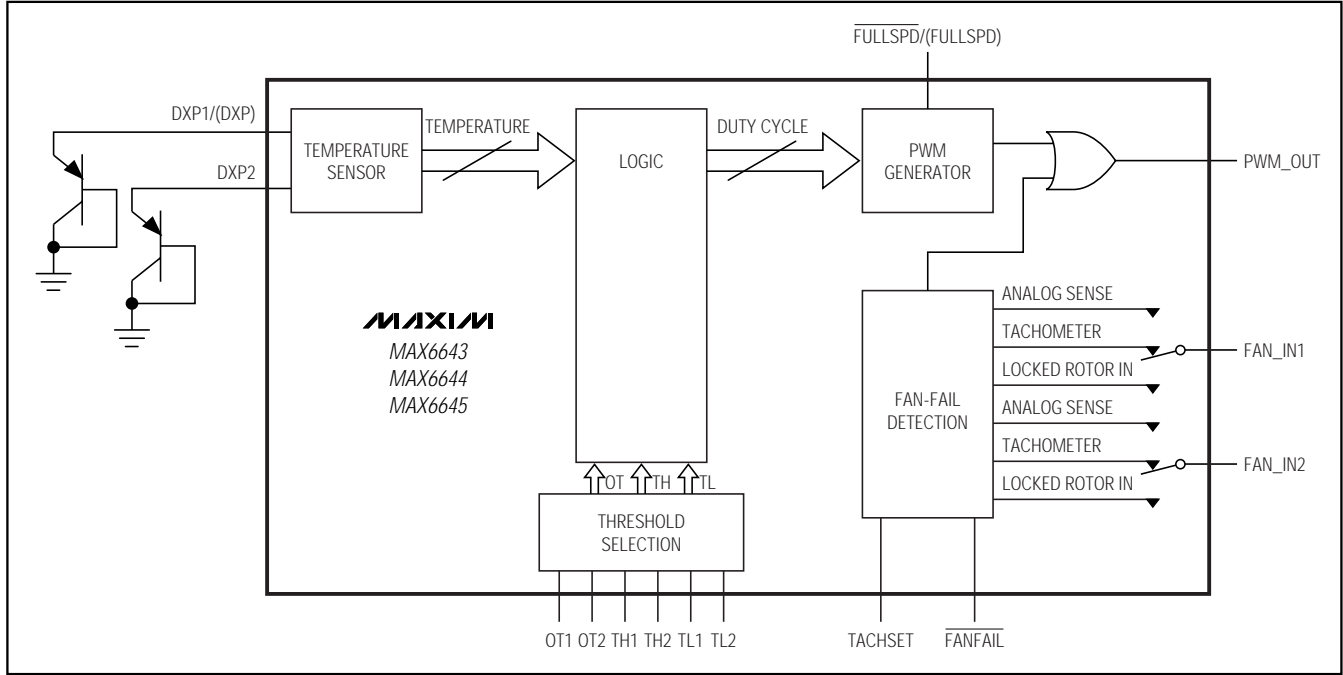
$\overline{\text{FULLSPD}}$/(FULLSPD)

DXP1/(DXP)

DXP2

TEMPERATURE SENSOR

TEMPERATURE

LOGIC

DUTY CYCLE

PWM GENERATOR

PWM_OUT

MAXIM

MAX6643
MAX6644
MAX6645

FAN-FAIL DETECTION

ANALOG SENSE

TACHOMETER

LOCKED ROTOR IN

FAN_IN1

ANALOG SENSE

TACHOMETER

LOCKED ROTOR IN

FAN_IN2

OT TH TL

THRESHOLD SELECTION

OT1 OT2 TH1 TH2 TL1 TL2

TACHSET

$\overline{\text{FANFAIL}}$